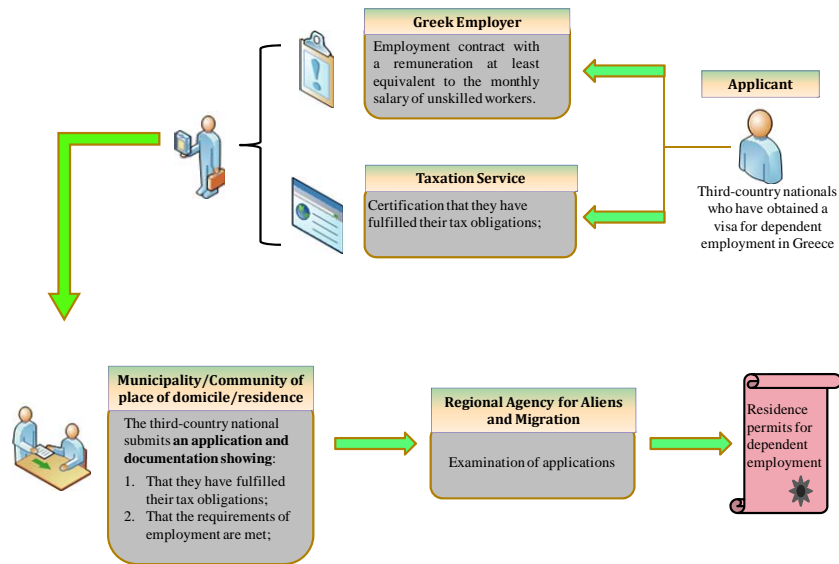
Greek Employer

Employment contract with a remuneration at least equivalent to the monthly salary of unskilled workers.

Applicant

Third-country nationals who have obtained a visa for dependent employment in Greece

Taxation Service

Certification that they have fulfilled their tax obligations;

Municipality/Community of place of domicile/residence

The third-country national submits **an application and documentation showing**:

1. That they have fulfilled their tax obligations;
2. That the requirements of employment are met;

Regional Agency for Aliens and Migration

Examination of applications

Residence permits for dependent employment